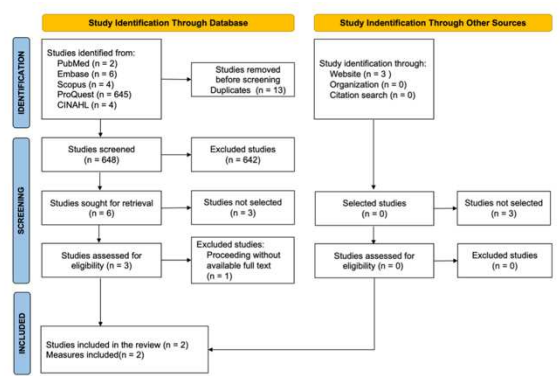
Study Identification Through Database

Study Indentification Through Other Sources

IDENTIFICATION

Studies identified from:
PubMed (n = 2)
Embase (n = 6)
Scopus (n = 4)
ProQuest (n = 645)
CINAHL (n = 4)

Studies removed before screening
Duplicates (n = 13)

Study identification through:
Website (n = 3 )
Organization (n = 0)
Citation search (n = 0)

SCREENING

Studies screened (n = 648)

Excluded studies (n = 642)

Studies sought for retrieval (n = 6)

Studies not selected (n = 3)

Selected studies (n = 0)

Studies not selected (n = 3)

Studies assessed for eligibility (n = 3)

Excluded studies:
Proceeding without available full text (n = 1)

Studies assessed for eligibility (n = 0)

Excluded studies (n = 0)

INCLUDED

Studies included in the review (n = 2)
Measures included(n = 2)